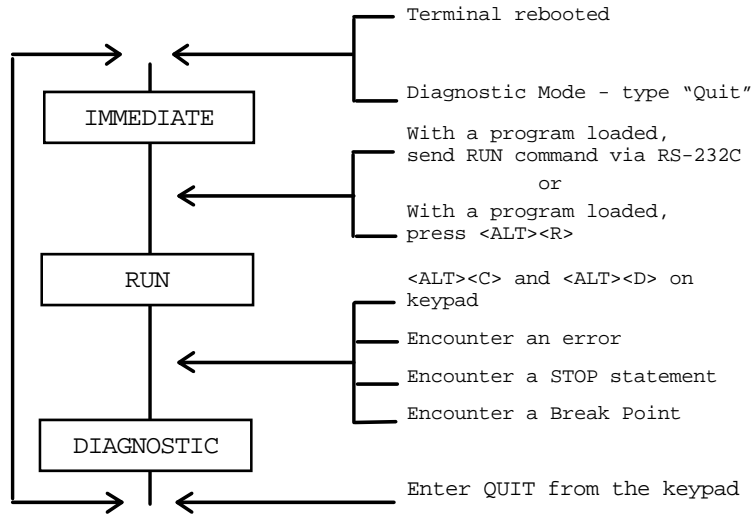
Terminal rebooted

Diagnostic Mode - type “Quit”

IMMEDIATE

With a program loaded, send RUN command via RS-232C

or

With a program loaded, press <ALT><R>

RUN

<ALT><C> and <ALT><D> on keypad

Encounter an error

Encounter a STOP statement

Encounter a Break Point

DIAGNOSTIC

Enter QUIT from the keypad